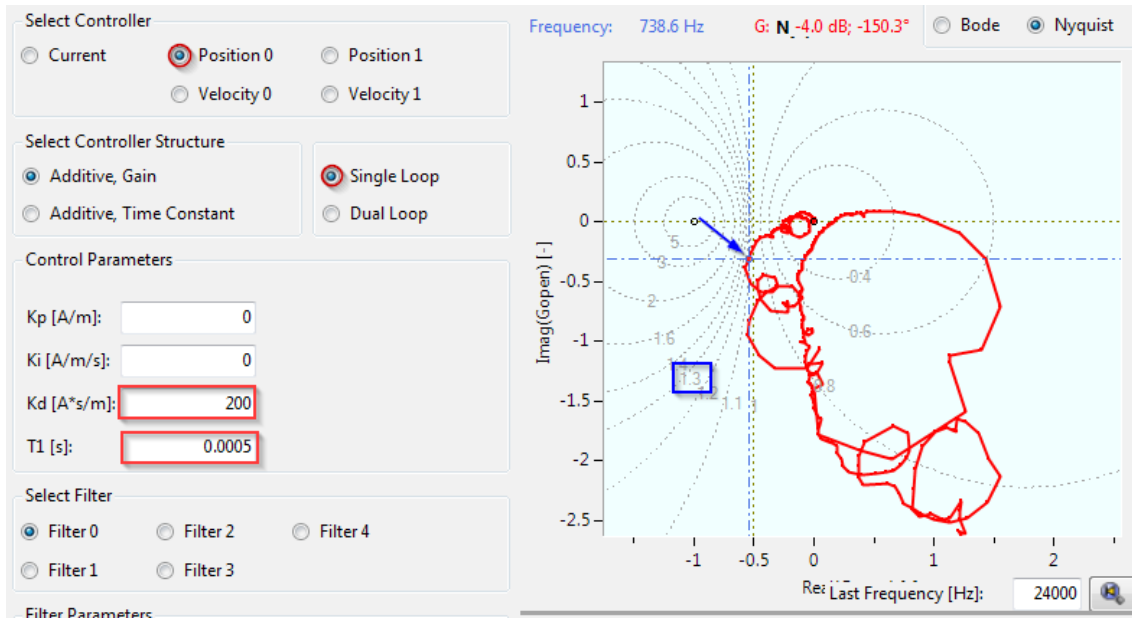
Select Controller
Current
Position 0
Position 1
Velocity 0
Velocity 1

Select Controller Structure
Additive, Gain
Additive, Time Constant
Single Loop
Dual Loop

Control Parameters
Kp [A/m]: 0
Ki [A/m/s]: 0
Kd [A*s/m]: 200
T1 [s]: 0.0005

Select Filter
Filter 0
Filter 2
Filter 4
Filter 1
Filter 3

Filter Parameters

Frequency: 738.6 Hz
G: N -4.0 dB; -150.3°
Bode
Nyquist

1
0.5
0
-0.5
-1
-1.5
-2
-2.5
Imag(Gopen) [-]
5
3
2
1.6
1.3
1.2
1.1
0.4
0.6
0.8
-1
-0.5
0
1
2
Rea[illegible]
Last Frequency [Hz]: 24000